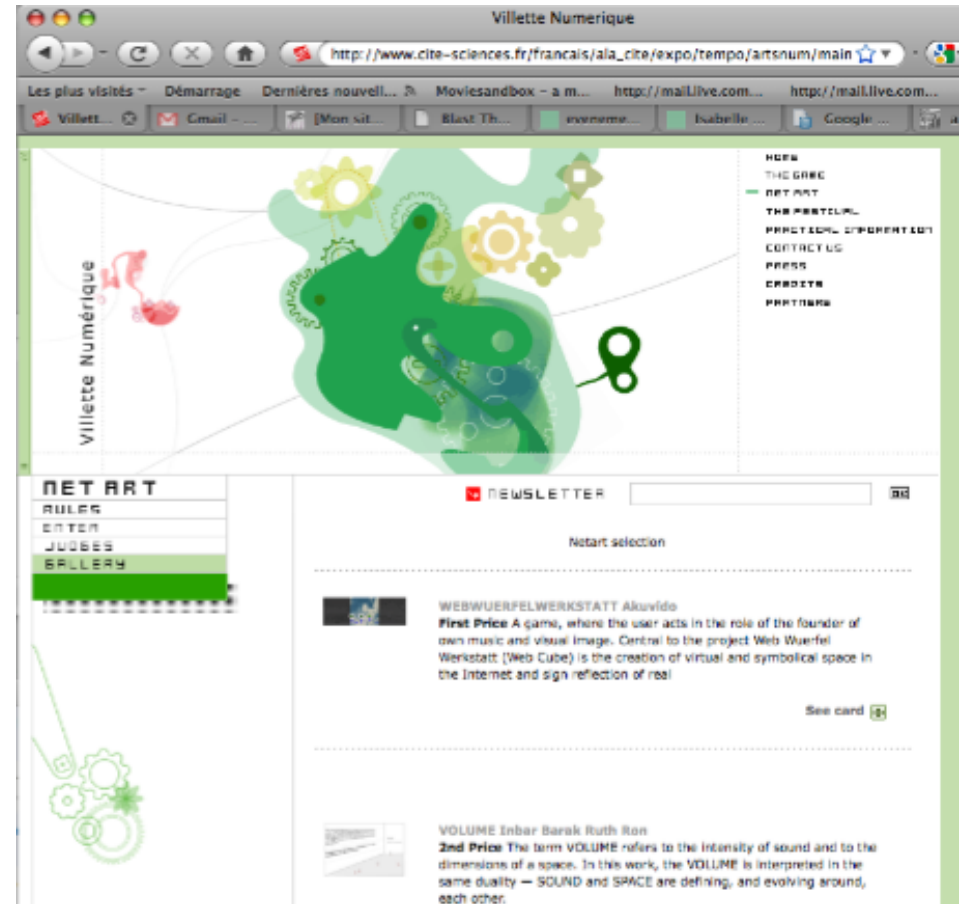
Villette Numerique

http://www.cite-sciences.fr/francais/ala_cite/expo/tempo/artsnum/main

Les plus visités Démarrage Dernières nouvell... Moviesandbox - a m... http://mail.live.com... http://mail.live.com...

Villett... Gmail - ... [Mon sit... Blast Th... evenme... Isabelle ... Google ...

Villette Numérique

HOME
THE GAME
NET ART
THE FESTIVAL
PRACTICAL INFORMATION
CONTACT US
PRESS
CREDITS
PARTNERS

NET ART
RULES
ENTER
JUDGES
GALLERY

NEWSLETTER OK

Netart selection

WEBWUERFELWERKSTATT Akuvido
First Price A game, where the user acts in the role of the founder of own music and visual image. Central to the project Web Wuerfel Werkstatt (Web Cube) is the creation of virtual and symbolical space in the Internet and sign reflection of real

See card

VOLUME Inbar Barak Ruth Ron
2nd Price The term VOLUME refers to the intensity of sound and to the dimensions of a space. In this work, the VOLUME is interpreted in the same duality — SOUND and SPACE are defining, and evolving around, each other.